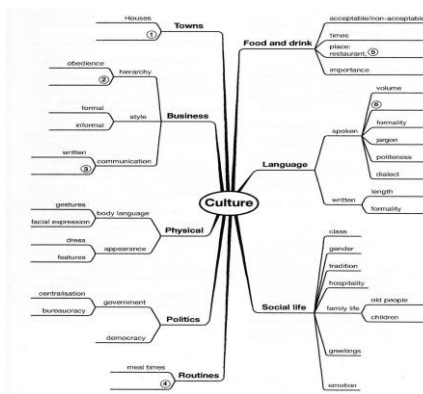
Culture

Towns
Houses
①

Business
hierarchy
obedience
②
style
formal
informal
communication
written
③

Physical
body language
gestures
facial expression
appearance
dress
features

Politics
government
centralisation
bureaucracy
democracy

Routines
meal times
④

Food and drink
acceptable/non-acceptable
times
place: restaurant, ⑤
importance

Language
spoken
volume
⑥
formality
jargon
politeness
dialect
written
length
formality

Social life
class
gender
tradition
hospitality
family life
old people
children
greetings
emotion